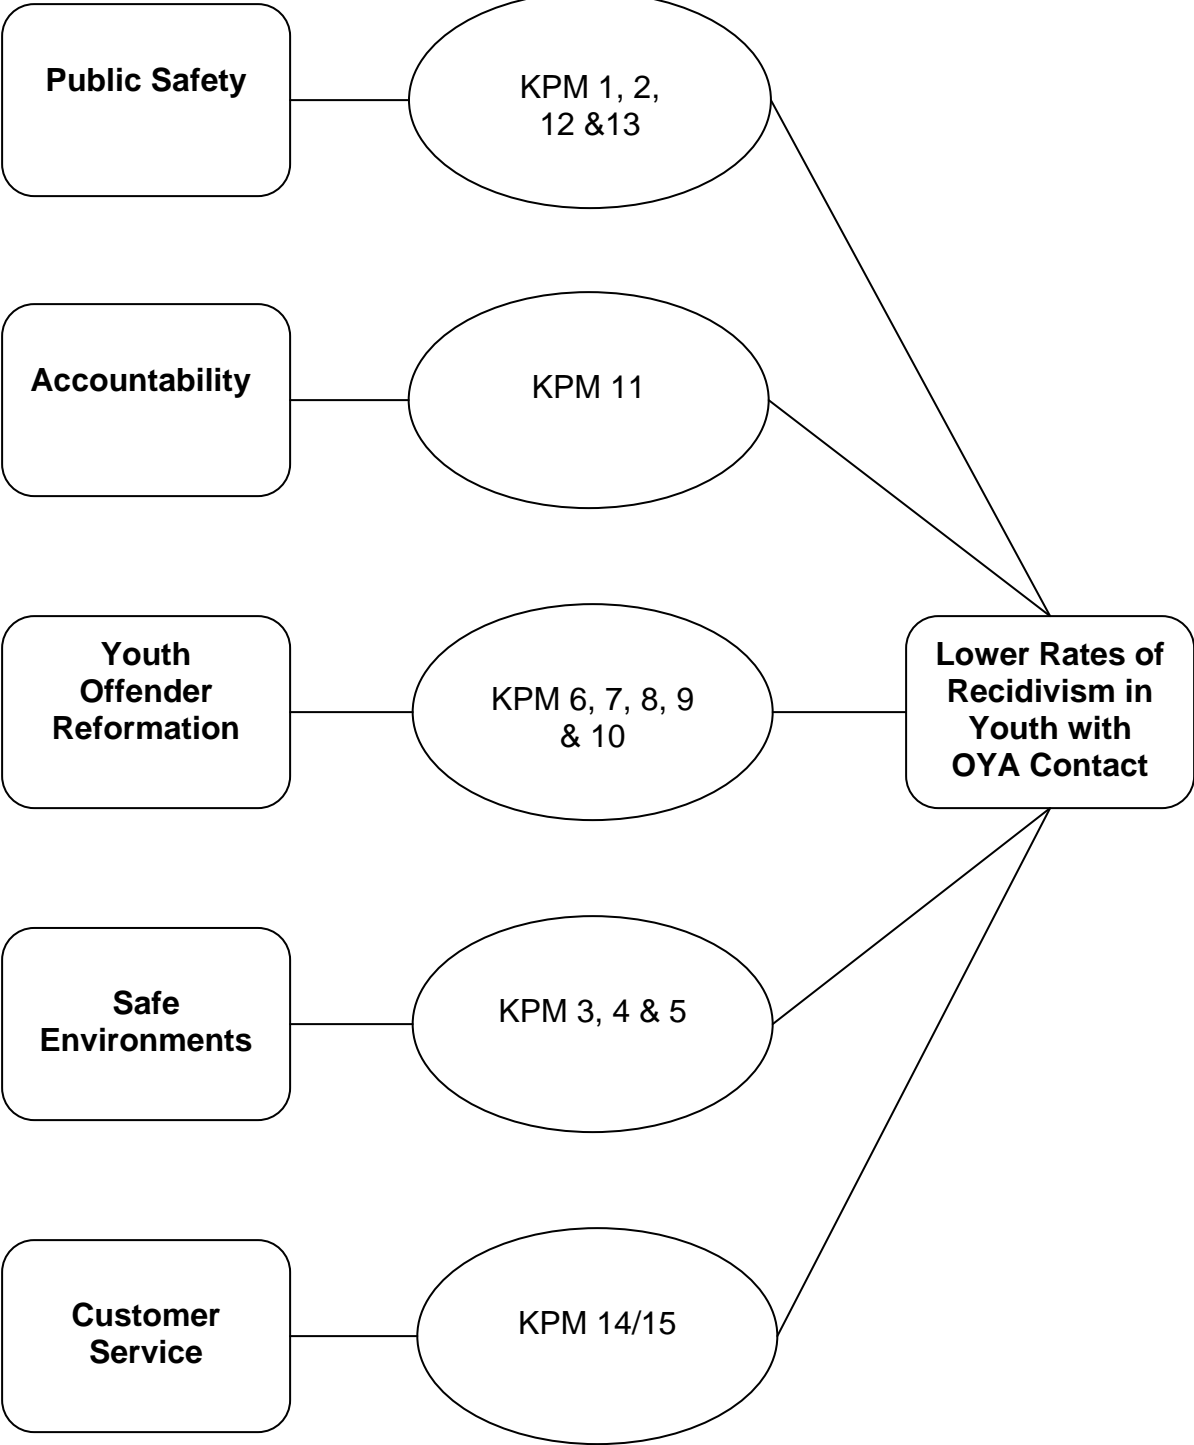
Public Safety

KPM 1, 2, 12 &13

Accountability

KPM 11

Youth Offender Reformation

KPM 6, 7, 8, 9 & 10

Lower Rates of Recidivism in Youth with OYA Contact

Safe Environments

KPM 3, 4 & 5

Customer Service

KPM 14/15